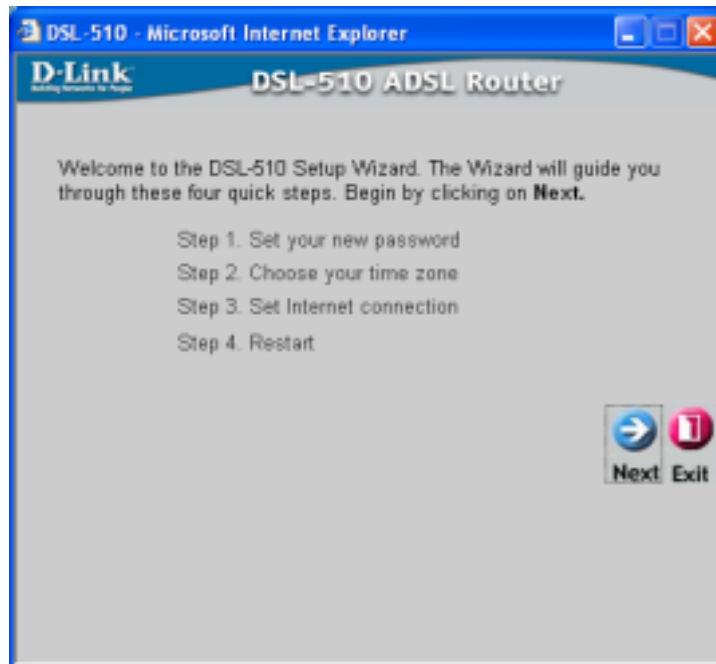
DSL-510 - Microsoft Internet Explorer

D-Link
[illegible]

DSL-510 ADSL Router

Welcome to the DSL-510 Setup Wizard. The Wizard will guide you through these four quick steps. Begin by clicking on **Next.**

Step 1. Set your new password

Step 2. Choose your time zone

Step 3. Set Internet connection

Step 4. Restart

Next Exit